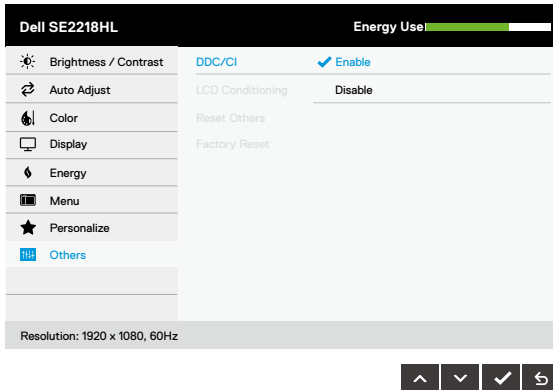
Dell SE2218HL
Energy Use

Brightness / Contrast
Auto Adjust
Color
Display
Energy
Menu
Personalize
Others

DDC/CI
LCD Conditioning
Reset Others
Factory Reset

Enable
Disable

Resolution: 1920 x 1080, 60Hz